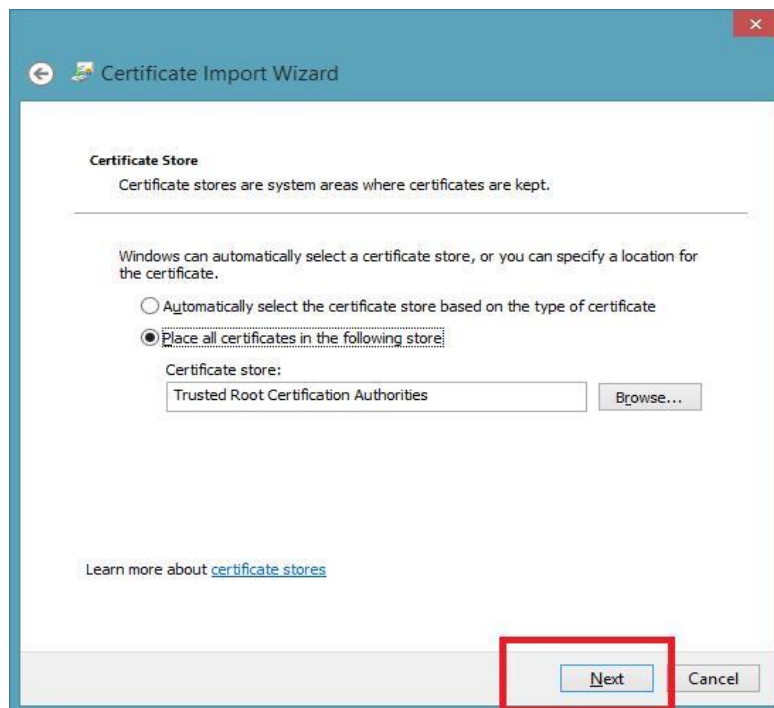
Certificate Import Wizard

Certificate Store

Certificate stores are system areas where certificates are kept.

Windows can automatically select a certificate store, or you can specify a location for the certificate.

Automatically select the certificate store based on the type of certificate

Place all certificates in the following store

Certificate store:

Trusted Root Certification Authorities

Browse...

Learn more about certificate stores

Next

Cancel